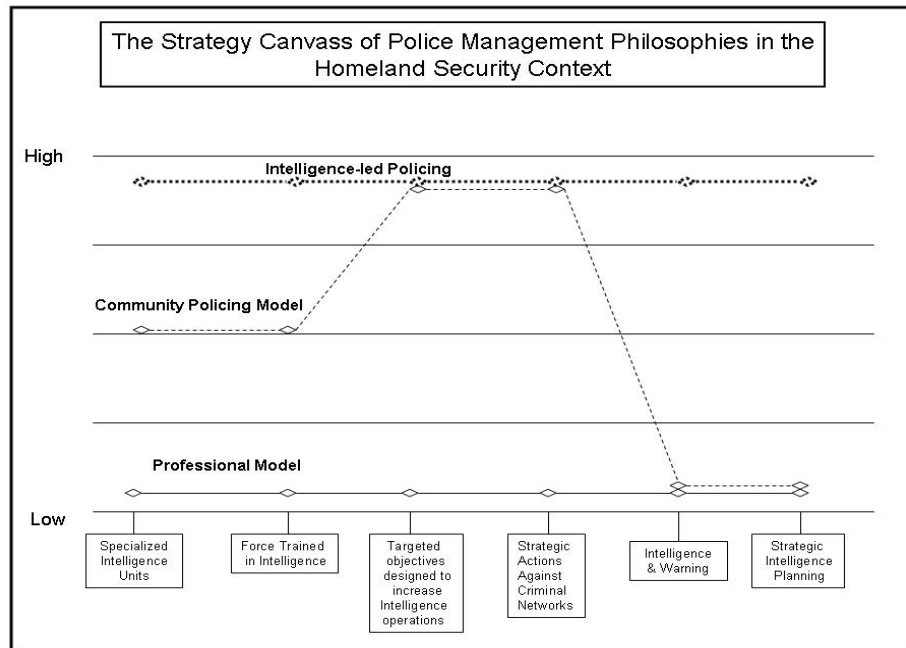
The Strategy Canvass of Police Management Philosophies in the Homeland Security Context

High

Intelligence-led Policing

Community Policing Model

Professional Model

Low

Specialized Intelligence Units

Force Trained in Intelligence

Targeted objectives designed to increase Intelligence operations

Strategic Actions Against Criminal Networks

Intelligence & Warning

Strategic Intelligence Planning